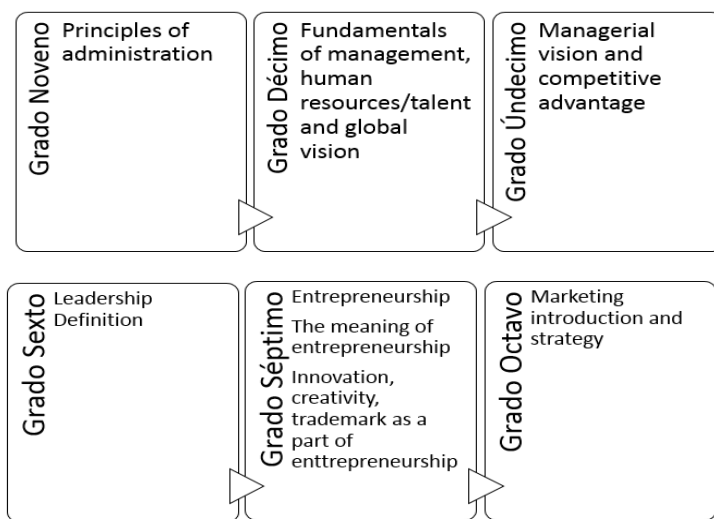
Grado Noveno
Principles of administration

Grado Décimo
Fundamentals of management, human resources/talent and global vision

Grado Úndecimo
Managerial vision and competitive advantage

Grado Sexto
Leadership Definition

Grado Séptimo
Entrepreneurship

The meaning of entrepreneurship

Innovation, creativity, trademark as a part of enttrepreneurship

Grado Octavo
Marketing introduction and strategy